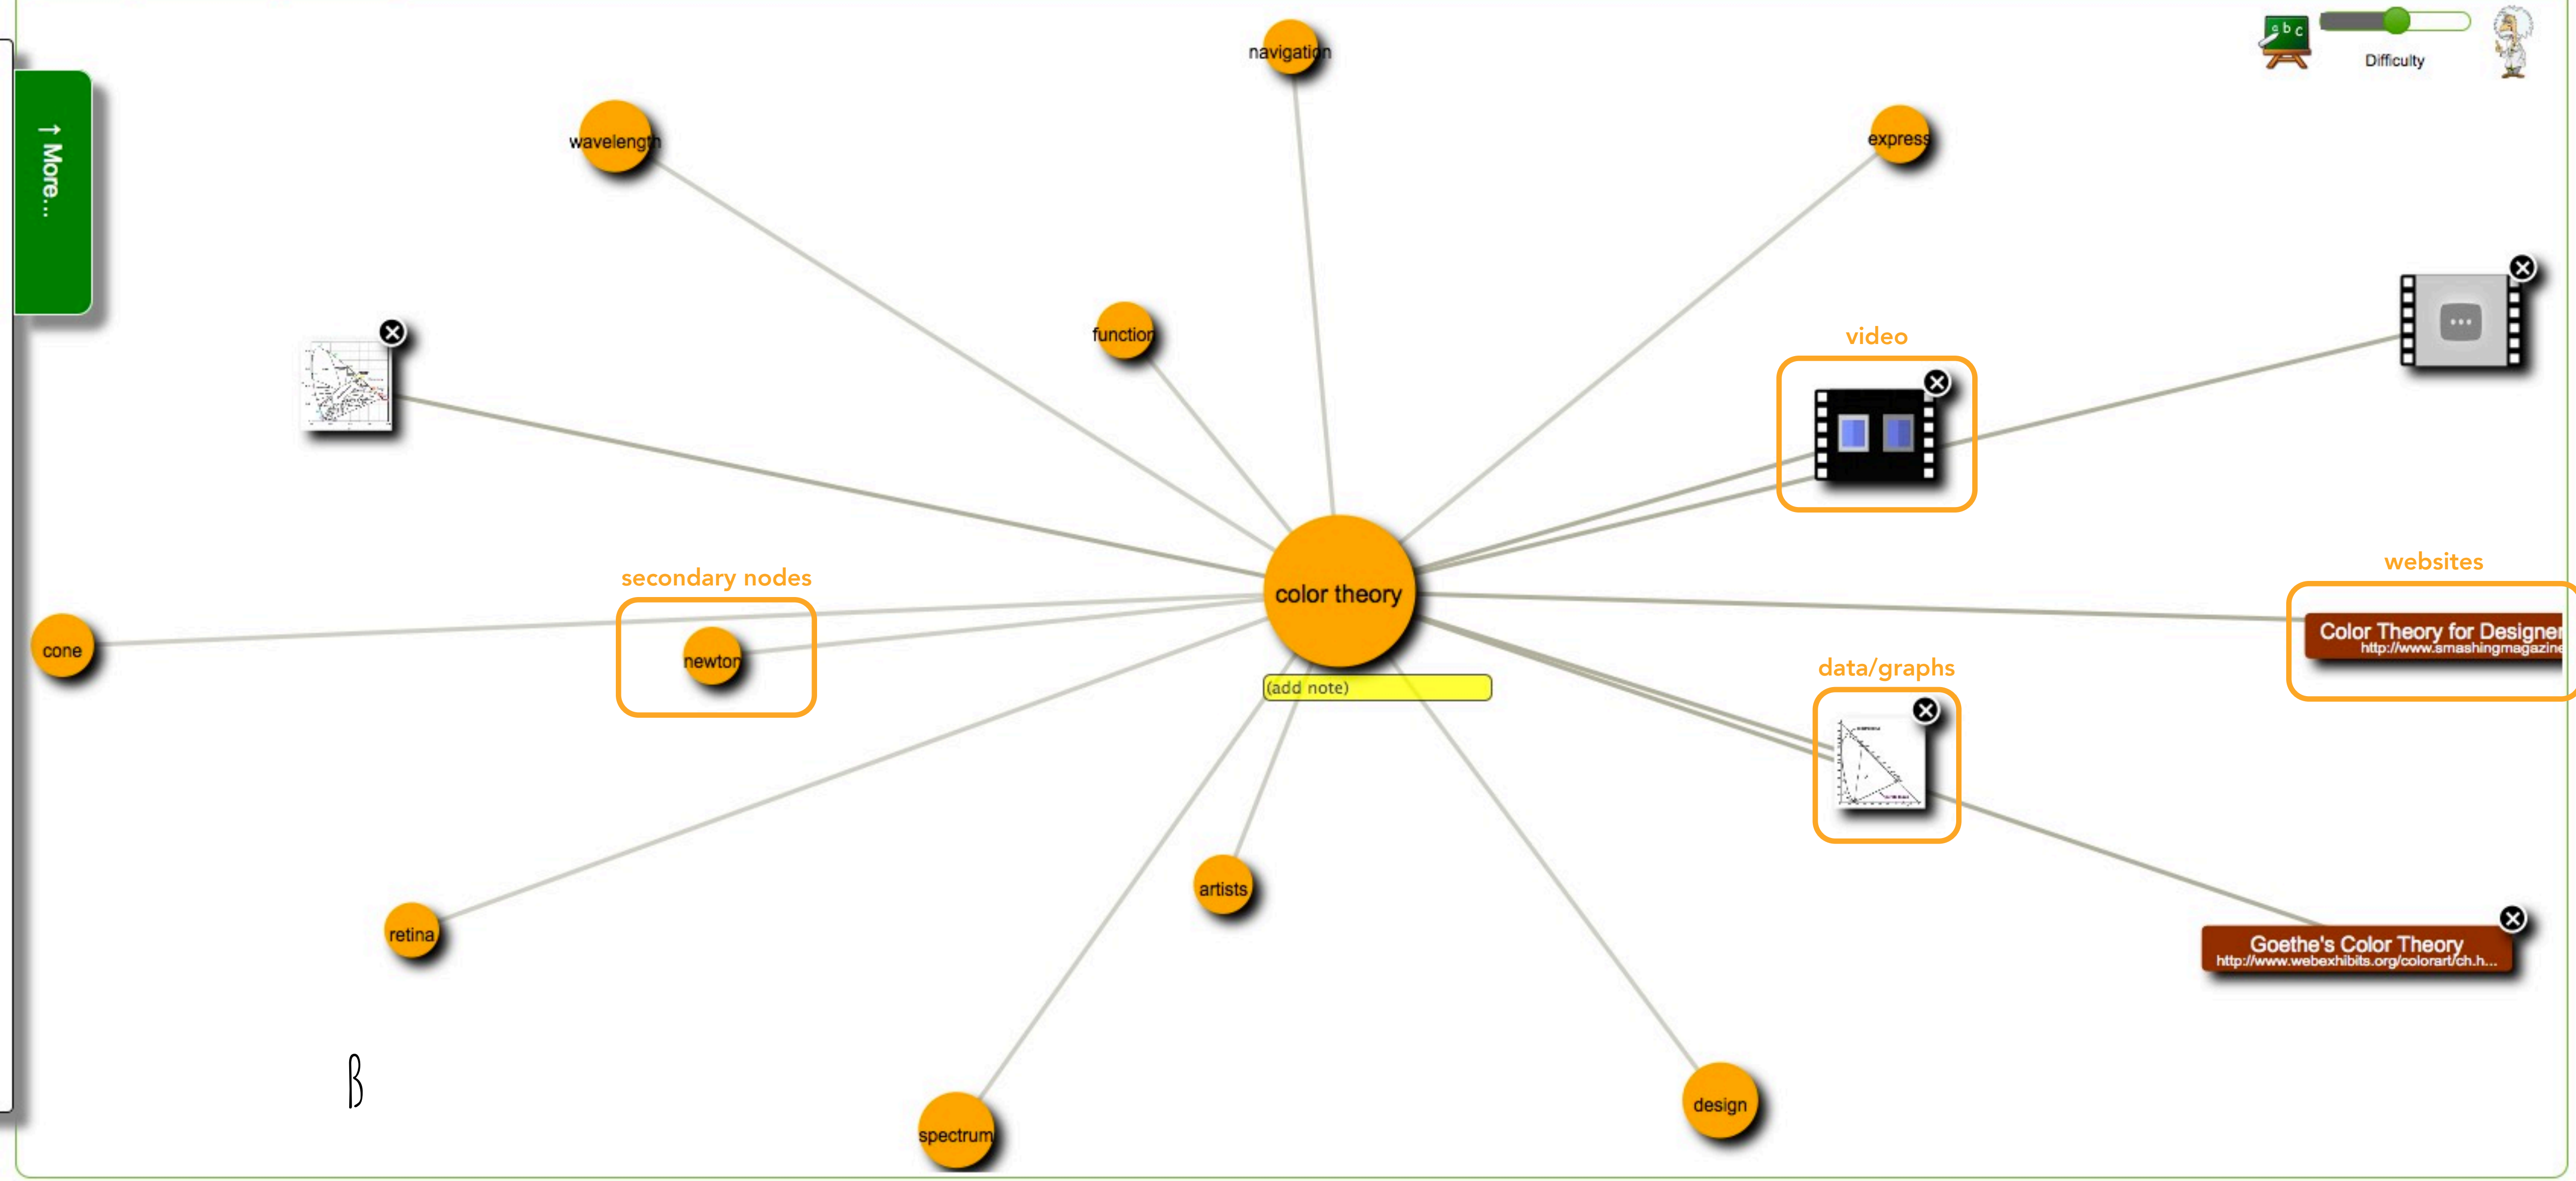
↑ More...

a b c

Difficulty

navigation

wavelength

express

function

video

secondary nodes

websites

color theory

Color Theory for Designer
http://www.smashingmagazine

cone

newton

(add note)

data/graphs

artists

retina

Goethe's Color Theory
http://www.webexhibits.org/colorart/ch.h...

β

spectrum

design